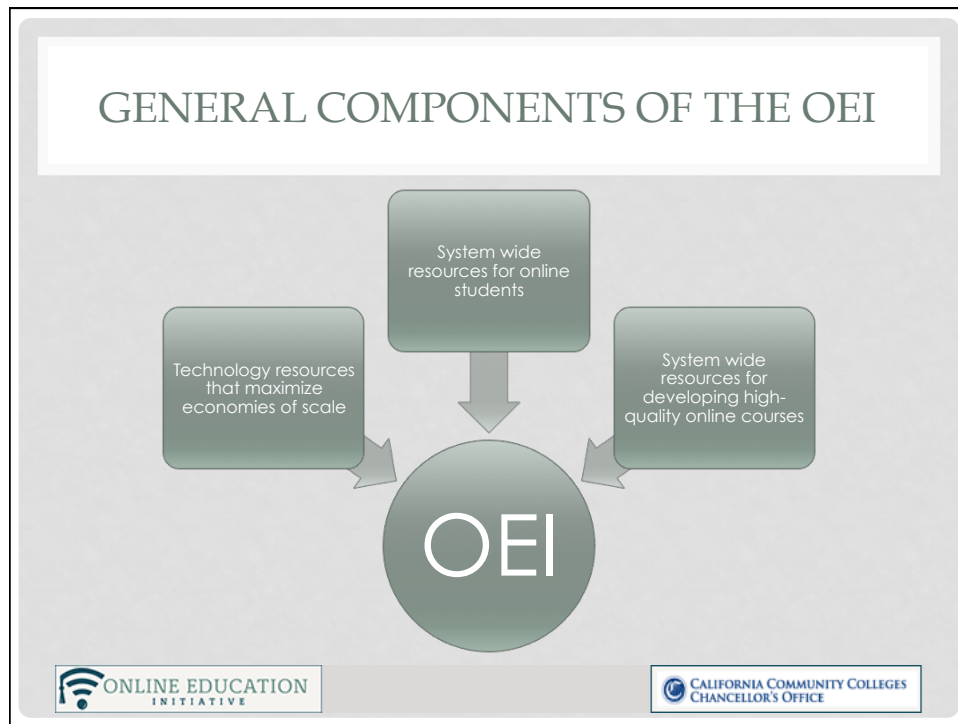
GENERAL COMPONENTS OF THE OEI

System wide resources for online students

Technology resources that maximize economies of scale

System wide resources for developing high-quality online courses

OEI

ONLINE EDUCATION INITIATIVE

CALIFORNIA COMMUNITY COLLEGES CHANCELLOR'S OFFICE